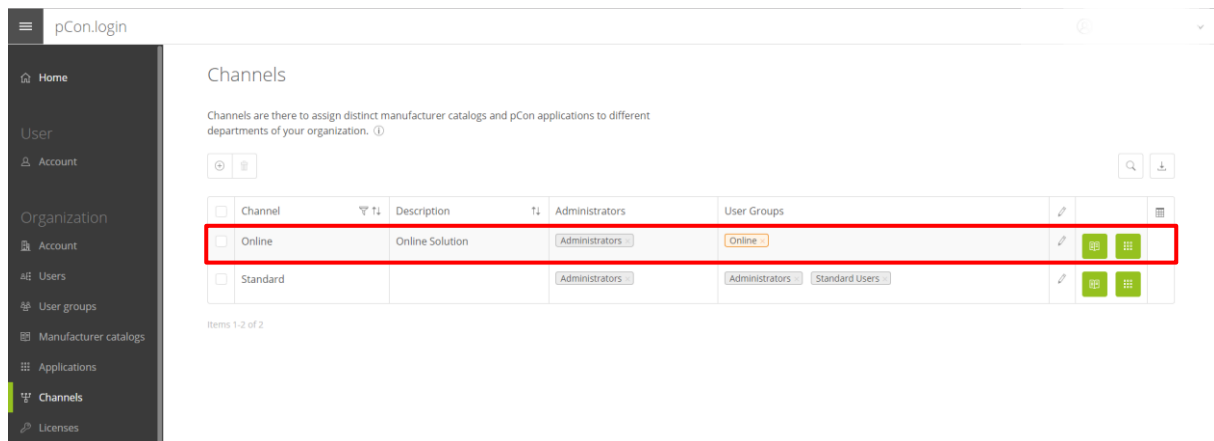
pCon.login

Home

User

Account

Organization

Account

Users

User groups

Manufacturer catalogs

Applications

Channels

Licenses

Channels

Channels are there to assign distinct manufacturer catalogs and pCon applications to different departments of your organization. ⓘ

| | Channel | Description | Administrators | User Groups | | | |
|---|---|---|---|---|---|---|---|
| | Online | Online Solution | Administrators × | Online × | | | |
| | Standard | | Administrators × | Administrators × Standard Users × | | | |

Items 1-2 of 2